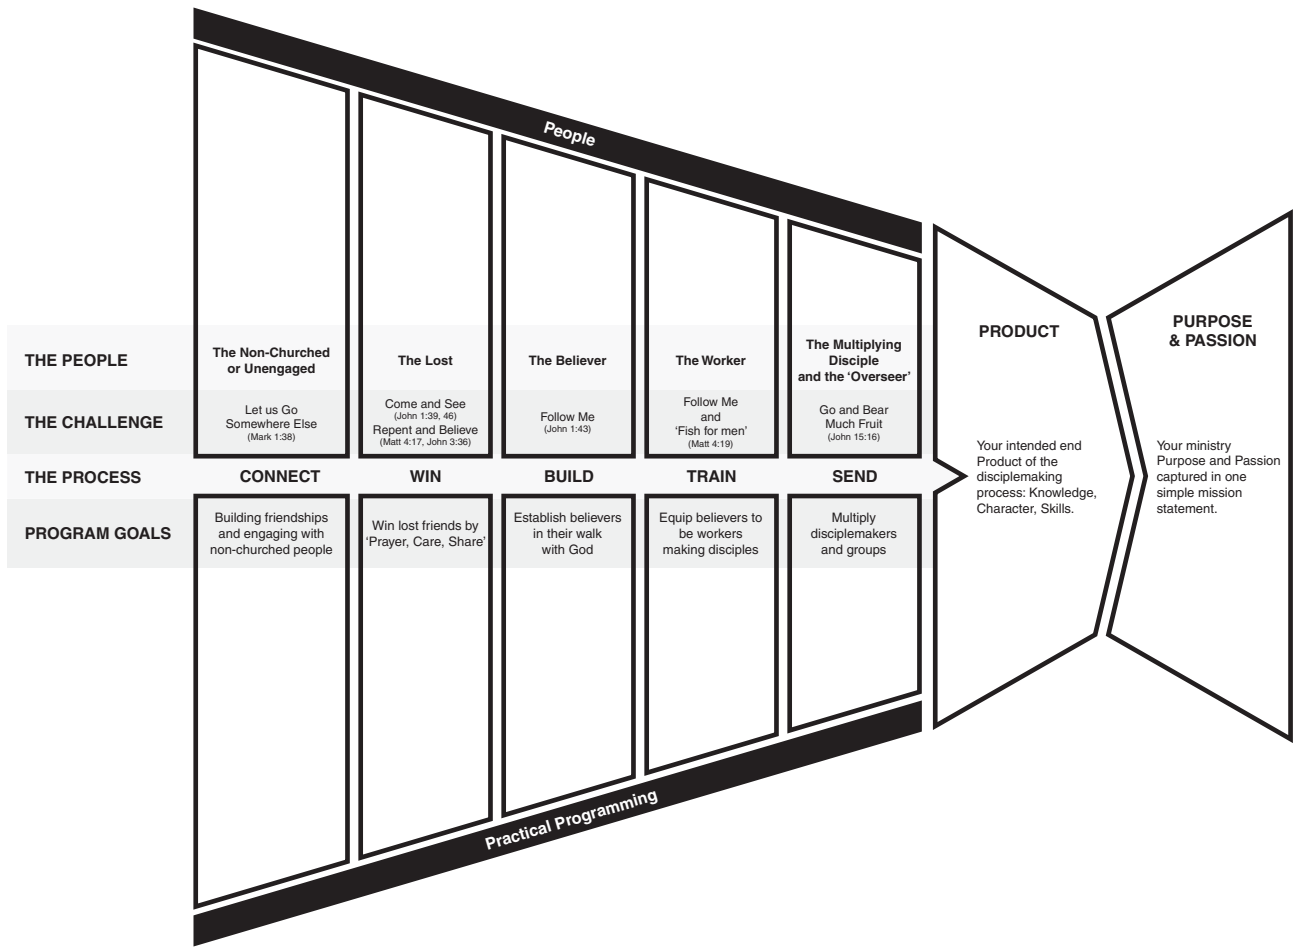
People

| | | | | | |
|---|---|---|---|---|---|
| THE PEOPLE | The Non-Churched or Unengaged | The Lost | The Believer | The Worker | The Multiplying Disciple and the 'Overseer' |
| THE CHALLENGE | Let us Go Somewhere Else (Mark 1:38) | Come and See (John 1:39, 46) Repent and Believe (Matt 4:17, John 3:36) | Follow Me (John 1:43) | Follow Me and 'Fish for men' (Matt 4:19) | Go and Bear Much Fruit (John 15:16) |
| THE PROCESS | CONNECT | WIN | BUILD | TRAIN | SEND |
| PROGRAM GOALS | Building friendships and engaging with non-churched people | Win lost friends by 'Prayer, Care, Share' | Establish believers in their walk with God | Equip believers to be workers making disciples | Multiply disciplemakers and groups |

PRODUCT

Your intended end Product of the disciplemaking process: Knowledge, Character, Skills.

PURPOSE & PASSION

Your ministry Purpose and Passion captured in one simple mission statement.

Practical Programming